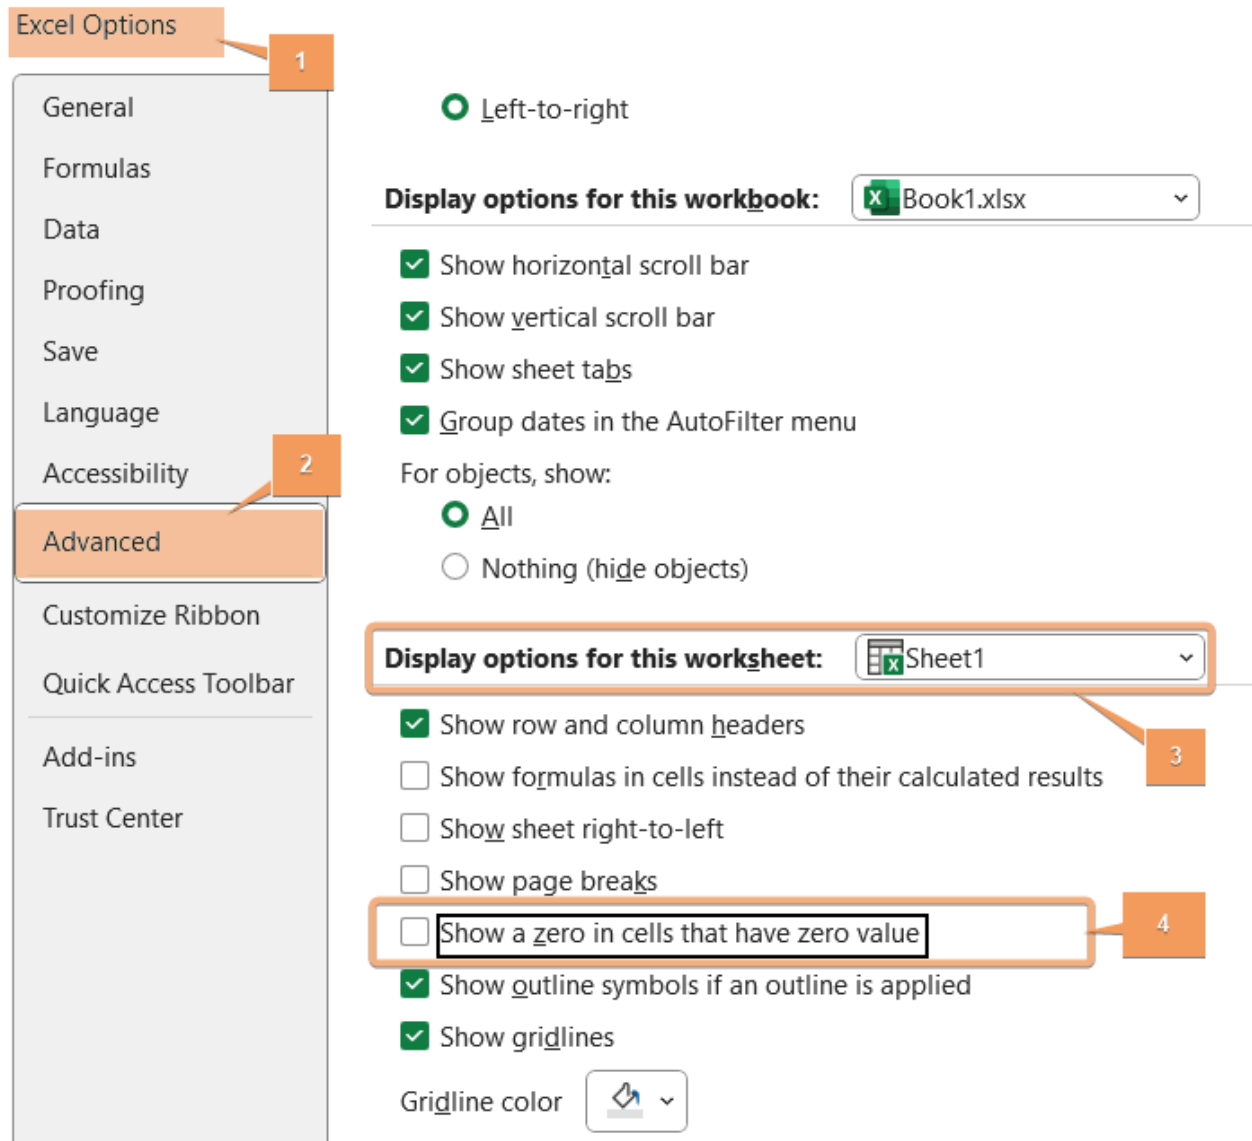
Excel Options

1

General

Formulas

Data

Proofing

Save

Language

Accessibility

2

Advanced

Customize Ribbon

Quick Access Toolbar

Add-ins

Trust Center

Left-to-right

Display options for this workbook: Book1.xlsx

Show horizontal scroll bar

Show vertical scroll bar

Show sheet tabs

Group dates in the AutoFilter menu

For objects, show:

All

Nothing (hide objects)

Display options for this worksheet: Sheet1

3

Show row and column headers

Show formulas in cells instead of their calculated results

Show sheet right-to-left

Show page breaks

Show a zero in cells that have zero value

4

Show outline symbols if an outline is applied

Show gridlines

Gridline color